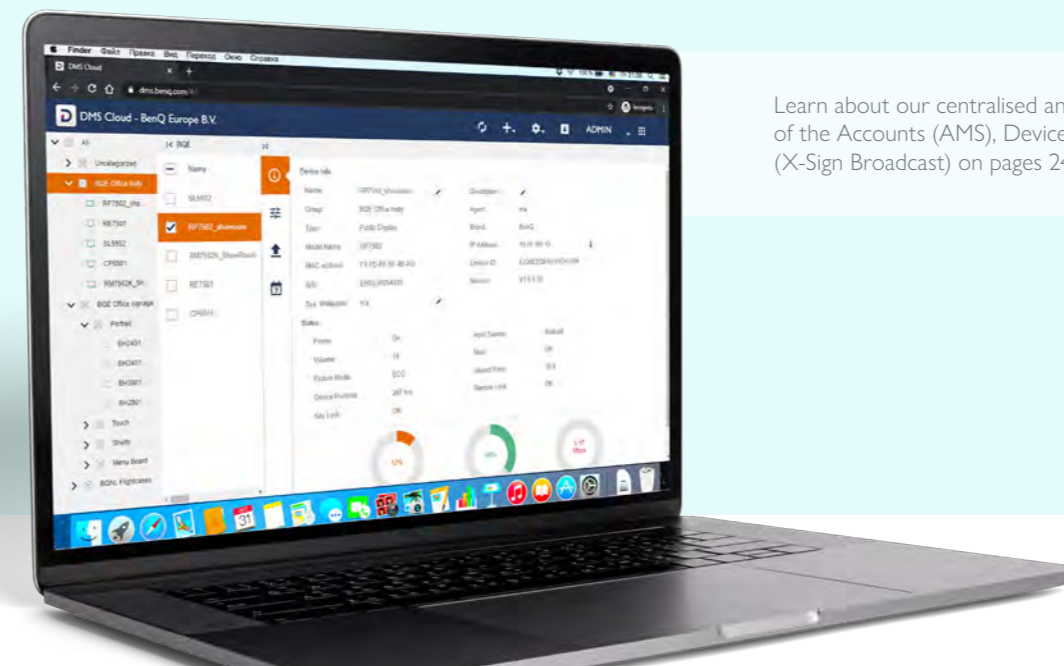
Finder Файл Правка Вид Переход Окно Справка

DMS Cloud

dms.benq.com

DMS Cloud - BenQ Europe B.V.

ADMIN

All

Uncategorized

BQE Office Italy

RP7502_sho

RE7501

SL5502

CP6501

RM7502K_Sh

BQE Office signage

Portrait

BH2401

BH2401

BH3501

BH2801

Touch

Shelfs

Menu Board

BQNL Flightcases

BQE

Name

SL5502

RP7502_showroom

RM7502K_ShowRoom

RE7501

CP6501

Device Info

Name

Group

Type

Model Name

MAC address

S/N

Sys. Wallpaper

Status

Power

Volume

Picture Mode

Device Runtime

Key Lock

Input Source

Mute

Board Temp

Remote Lock

Learn about our centralised an
of the Accounts (AMS), Device
(X-Sign Broadcast) on pages 2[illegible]